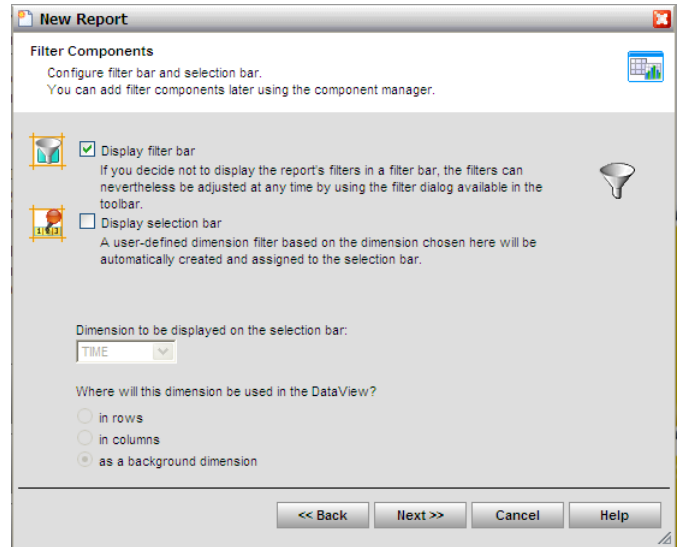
New Report

Filter Components

Configure filter bar and selection bar.
You can add filter components later using the component manager.

Display filter bar

If you decide not to display the report's filters in a filter bar, the filters can nevertheless be adjusted at any time by using the filter dialog available in the toolbar.

Display selection bar

A user-defined dimension filter based on the dimension chosen here will be automatically created and assigned to the selection bar.

Dimension to be displayed on the selection bar:

TIME

Where will this dimension be used in the DataView?

in rows

in columns

as a background dimension

<< Back
Next >>
Cancel
Help